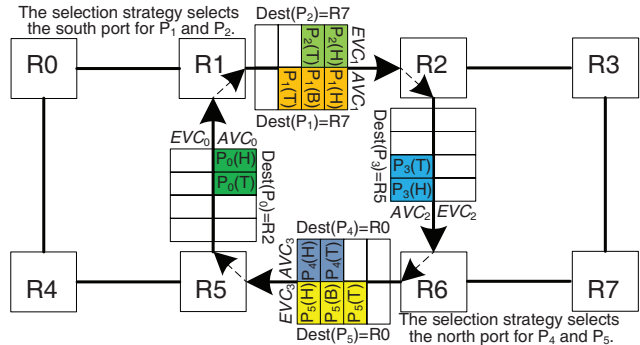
The selection strategy selects the south port for $P_1$ and $P_2$.

R0

R1

$Dest(P_2)=R7$

$P_2(T)$ $P_2(H)$ $EVC_1$

$P_1(T)$ $P_1(B)$ $P_1(H)$ $AVC_1$

$Dest(P_1)=R7$

R2

R3

$EVC_0$ $AVC_0$

$P_0(H)$

$P_0(T)$

$Dest(P_0)=R2$

$Dest(P_3)=R5$

$P_3(T)$

$P_3(H)$

$AVC_2$ $EVC_2$

$Dest(P_4)=R0$

$AVC_3$ $P_4(H)$ $P_4(T)$

$EVC_3$ $P_5(H)$ $P_5(B)$ $P_5(T)$

$Dest(P_5)=R0$

R4

R5

R6

R7

The selection strategy selects the north port for $P_4$ and $P_5$.